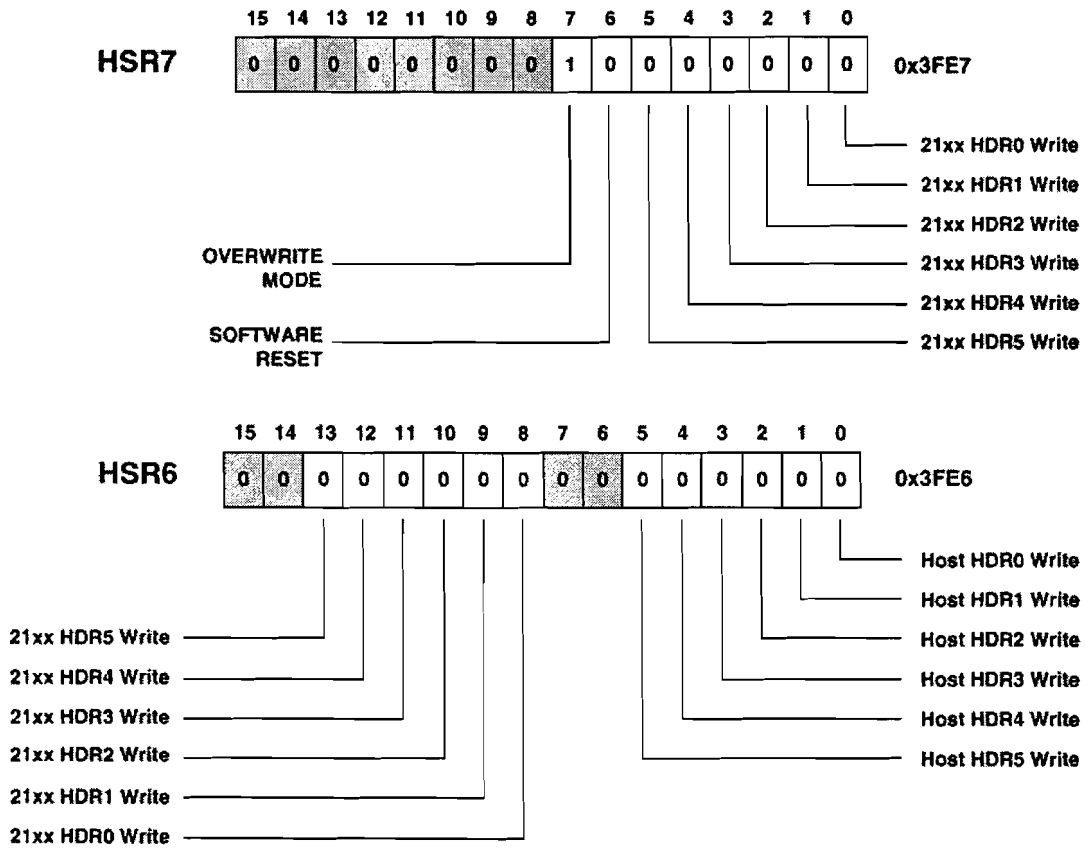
15 14 13 12 11 10 9 8 7 6 5 4 3 2 1 0

HSR7

| 0 | 0 | 0 | 0 | 0 | 0 | 0 | 0 | 1 | 0 | 0 | 0 | 0 | 0 | 0 | 0 |
|---|---|---|---|---|---|---|---|---|---|---|---|---|---|---|---|

0x3FE7

21xx HDR0 Write
21xx HDR1 Write
21xx HDR2 Write
OVERWRITE MODE
21xx HDR3 Write
21xx HDR4 Write
SOFTWARE RESET
21xx HDR5 Write

15 14 13 12 11 10 9 8 7 6 5 4 3 2 1 0

HSR6

| 0 | 0 | 0 | 0 | 0 | 0 | 0 | 0 | 0 | 0 | 0 | 0 | 0 | 0 | 0 | 0 |
|---|---|---|---|---|---|---|---|---|---|---|---|---|---|---|---|

0x3FE6

Host HDR0 Write
Host HDR1 Write
21xx HDR5 Write
Host HDR2 Write
21xx HDR4 Write
Host HDR3 Write
21xx HDR3 Write
Host HDR4 Write
21xx HDR2 Write
Host HDR5 Write
21xx HDR1 Write
21xx HDR0 Write